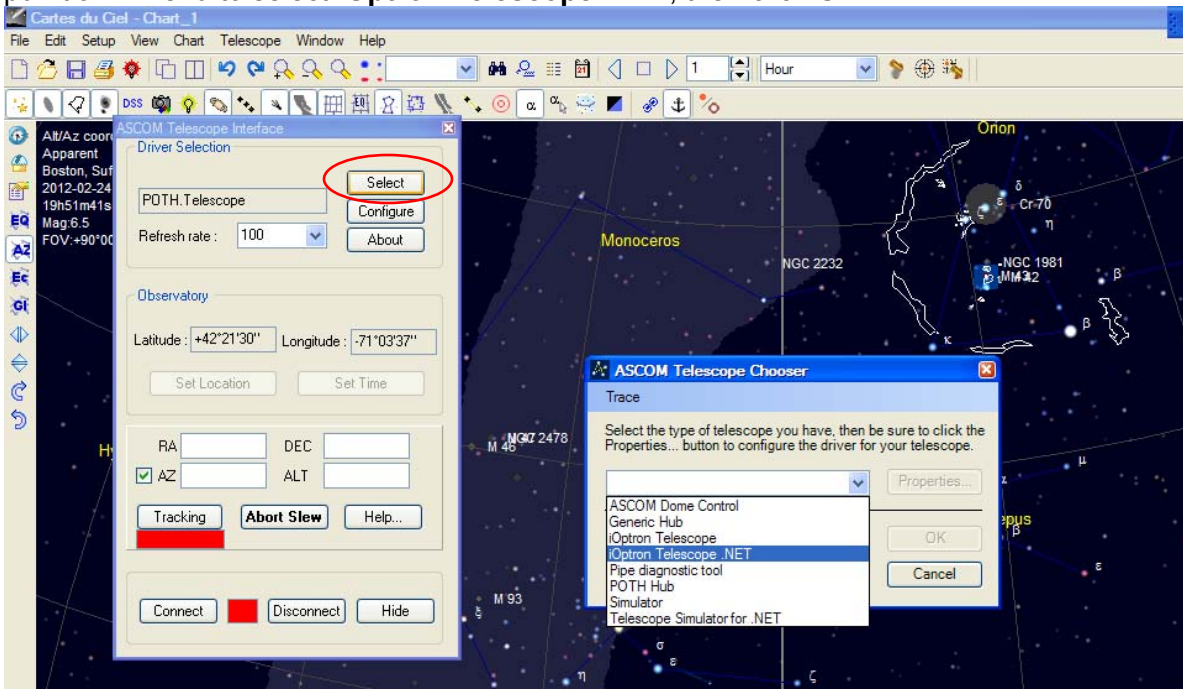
Cartes du Ciel - Chart_1

File Edit Setup View Chart Telescope Window Help

1 Hour

DSS

Alt/Az coor
Apparent
Boston, Suf
2012-02-24
19h51m41s
Mag:6.5
FOV:+90°00

EQ AZ Ec Gl

ASCOM Telescope Interface

Driver Selection

POTH.Telescope

Select

Configure

Refresh rate : 100

About

Observatory

Latitude : +42°21'30"

Longitude : -71°03'37"

Set Location

Set Time

RA

DEC

AZ

ALT

Tracking

Abort Slew

Help...

Connect

Disconnect

Hide

Orion

Cr 70

Monoceros

NGC 2232

NGC 1981

M 42

M 46 NGC 2478

M 93

ASCOM Telescope Chooser

Trace

Select the type of telescope you have, then be sure to click the Properties... button to configure the driver for your telescope.

Properties...

ASCOM Dome Control
Generic Hub
iOptron Telescope
iOptron Telescope .NET
Pipe diagnostic tool
POTH Hub
Simulator
Telescope Simulator for .NET

OK

Cancel

epus